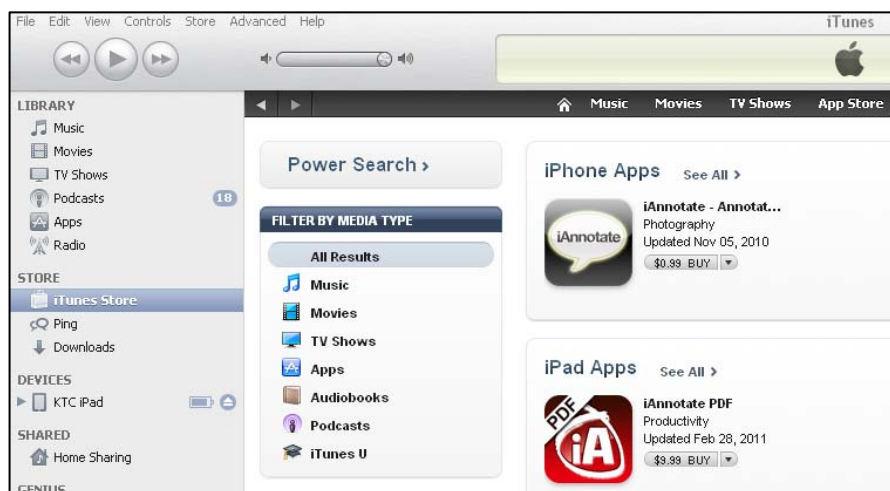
File Edit View Controls Store Advanced Help

iTunes

LIBRARY
Music
Movies
TV Shows
Podcasts 18
Apps
Radio
STORE
iTunes Store
Ping
Downloads
DEVICES
KTC iPad
SHARED
Home Sharing
GENIUS

Music Movies TV Shows App Store

Power Search ›

FILTER BY MEDIA TYPE
All Results
Music
Movies
TV Shows
Apps
Audiobooks
Podcasts
iTunes U

iPhone Apps See All ›
iAnnotate
iAnnotate - Annotat...
Photography
Updated Nov 05, 2010
$0.99 BUY

iPad Apps See All ›
PDF iA
iAnnotate PDF
Productivity
Updated Feb 28, 2011
$9.99 BUY